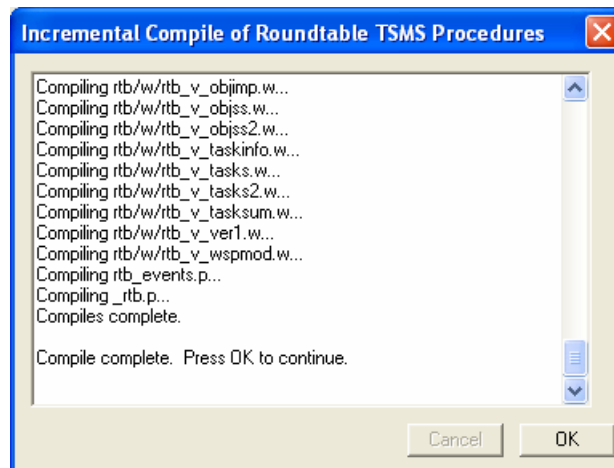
Incremental Compile of Roundtable TSMS Procedures

Compiling rtb/w/rtb_v_objimp.w...
Compiling rtb/w/rtb_v_objss.w...
Compiling rtb/w/rtb_v_objss2.w...
Compiling rtb/w/rtb_v_taskinfo.w...
Compiling rtb/w/rtb_v_tasks.w...
Compiling rtb/w/rtb_v_tasks2.w...
Compiling rtb/w/rtb_v_tasksum.w...
Compiling rtb/w/rtb_v_ver1.w...
Compiling rtb/w/rtb_v_wspmod.w...
Compiling rtb_events.p...
Compiling _rtb.p...
Compiles complete.

Compile complete. Press OK to continue.

Cancel
OK